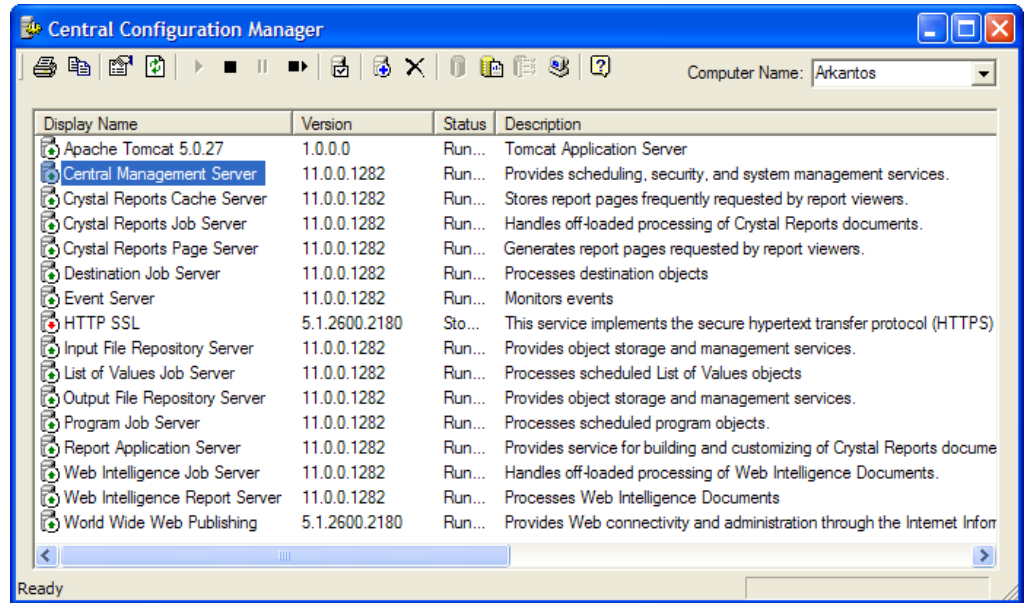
Central Configuration Manager

Computer Name: Arkantos

| Display Name | Version | Status | Description |
|---|---|---|---|
| Apache Tomcat 5.0.27 | 1.0.0.0 | Run... | Tomcat Application Server |
| Central Management Server | 11.0.0.1282 | Run... | Provides scheduling, security, and system management services. |
| Crystal Reports Cache Server | 11.0.0.1282 | Run... | Stores report pages frequently requested by report viewers. |
| Crystal Reports Job Server | 11.0.0.1282 | Run... | Handles off-loaded processing of Crystal Reports documents. |
| Crystal Reports Page Server | 11.0.0.1282 | Run... | Generates report pages requested by report viewers. |
| Destination Job Server | 11.0.0.1282 | Run... | Processes destination objects |
| Event Server | 11.0.0.1282 | Run... | Monitors events |
| HTTP SSL | 5.1.2600.2180 | Sto... | This service implements the secure hypertext transfer protocol (HTTPS) |
| Input File Repository Server | 11.0.0.1282 | Run... | Provides object storage and management services. |
| List of Values Job Server | 11.0.0.1282 | Run... | Processes scheduled List of Values objects |
| Output File Repository Server | 11.0.0.1282 | Run... | Provides object storage and management services. |
| Program Job Server | 11.0.0.1282 | Run... | Processes scheduled program objects. |
| Report Application Server | 11.0.0.1282 | Run... | Provides service for building and customizing of Crystal Reports docume |
| Web Intelligence Job Server | 11.0.0.1282 | Run... | Handles off-loaded processing of Web Intelligence Documents. |
| Web Intelligence Report Server | 11.0.0.1282 | Run... | Processes Web Intelligence Documents |
| World Wide Web Publishing | 5.1.2600.2180 | Run... | Provides Web connectivity and administration through the Internet Infor |

Ready